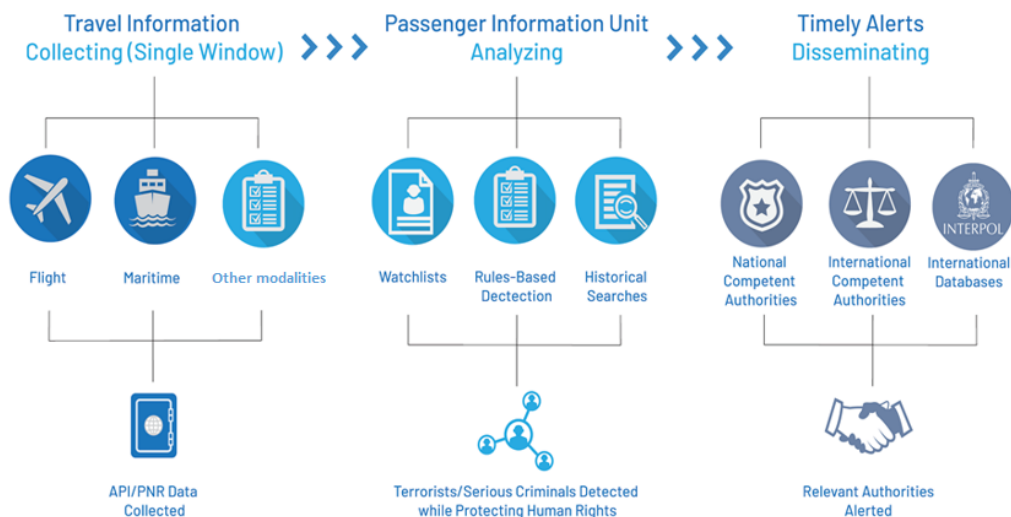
Travel Information
Collecting (Single Window)

Passenger Information Unit
Analyzing

Timely Alerts
Disseminating

Flight

Maritime

Other modalities

Watchlists

Rules-Based Dectection

Historical Searches

INTERPOL

National Competent Authorities

International Competent Authorities

International Databases

API/PNR Data Collected

Terrorists/Serious Criminals Detected while Protecting Human Rights

Relevant Authorities Alerted